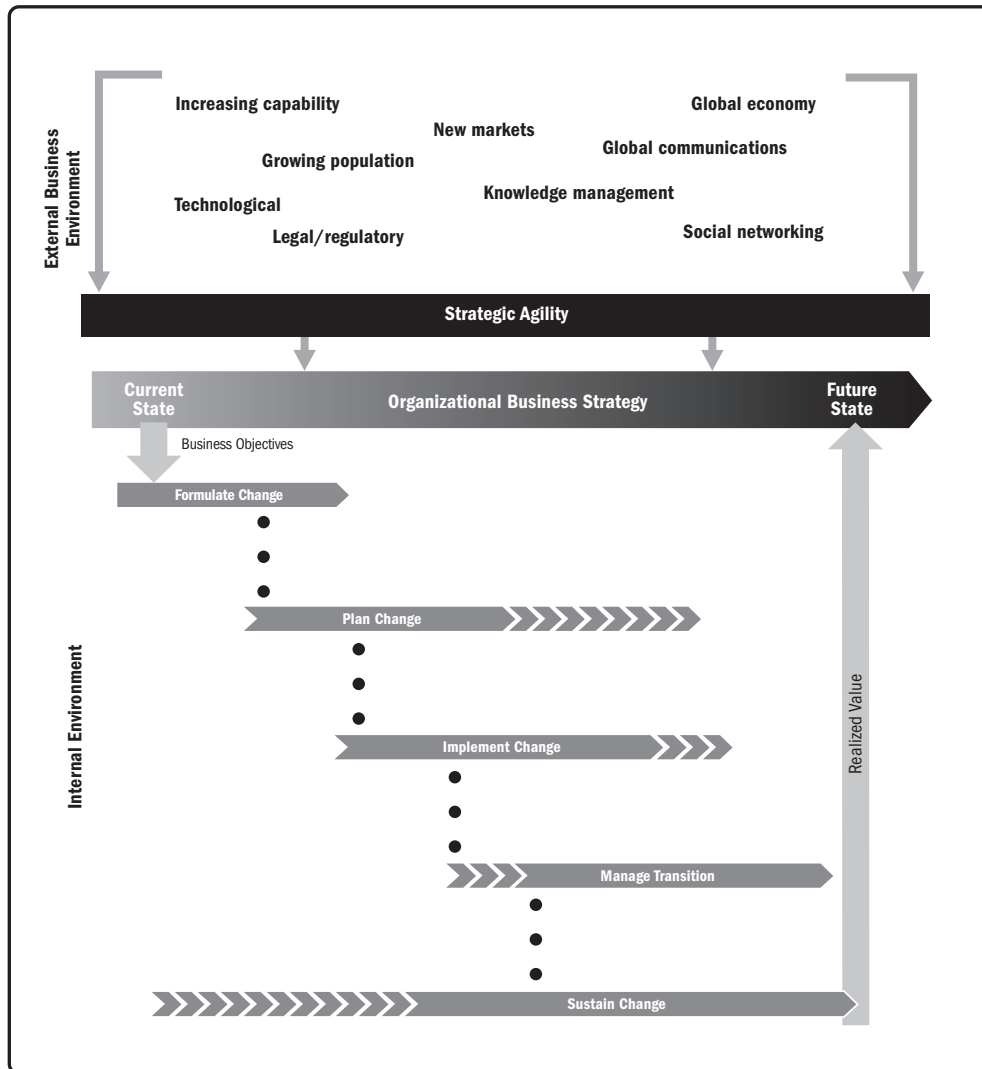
External Business Environment

Increasing capability

New markets

Global economy

Growing population

Global communications

Knowledge management

Technological

Legal/regulatory

Social networking

Strategic Agility

Current State

Organizational Business Strategy

Future State

Business Objectives

Formulate Change

Plan Change

Implement Change

Manage Transition

Sustain Change

Internal Environment

Realized Value